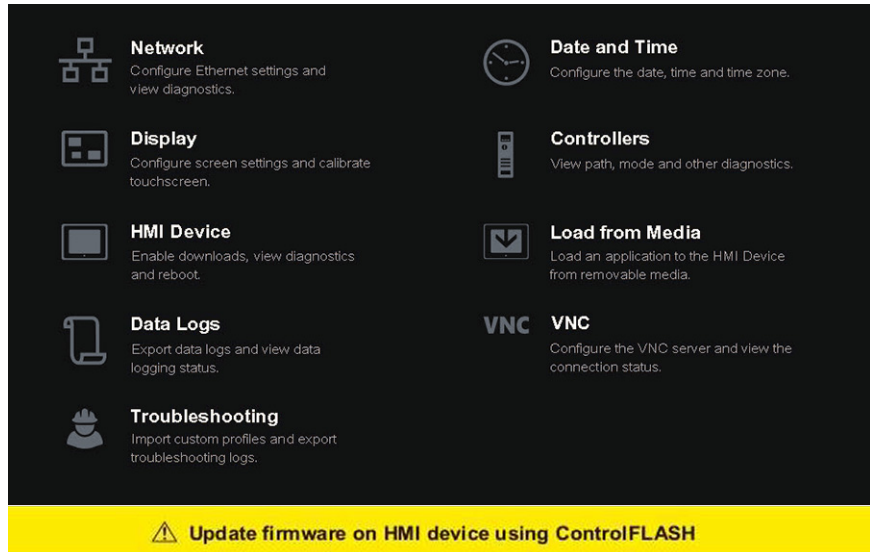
Network
Configure Ethernet settings and view diagnostics.

Display
Configure screen settings and calibrate touchscreen.

HMI Device
Enable downloads, view diagnostics and reboot.

Data Logs
Export data logs and view data logging status.

Troubleshooting
Import custom profiles and export troubleshooting logs.

Date and Time
Configure the date, time and time zone.

Controllers
View path, mode and other diagnostics.

Load from Media
Load an application to the HMI Device from removable media.

VNC VNC
Configure the VNC server and view the connection status.

⚠ Update firmware on HMI device using ControlFLASH